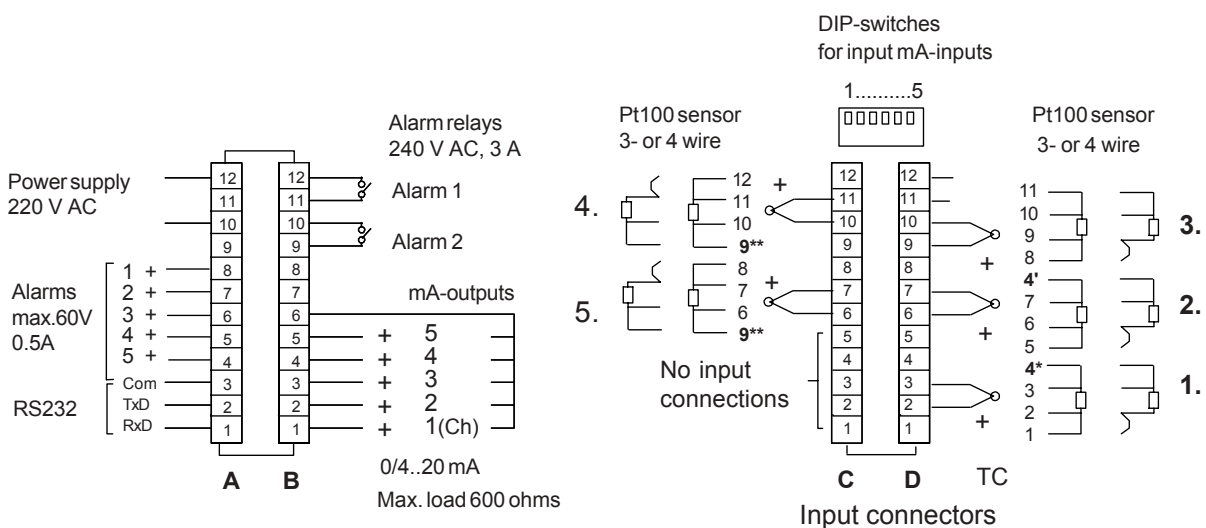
DIP-switches
for input mA-inputs

1..........5

Alarm relays
240 V AC, 3 A

Pt100 sensor
3- or 4 wire

Pt100 sensor
3- or 4 wire

Power supply
220 V AC

12
11
10
9
8
7
6
5
4
3
2
1

12
11
10
9
8
7
6
5
4
3
2
1

Alarm 1

Alarm 2

Alarms
max.60V
0.5A

1 +
2 +
3 +
4 +
5 +

RS232

Com
TxD
RxD

mA-outputs

+ 5
+ 4
+ 3
+ 2
+ 1(Ch)

0/4..20 mA

Max. load 600 ohms

A B

4.
12
11
10
9**
+

5.
8
7
6
9**
+

No input
connections

12
11
10
9
8
7
6
5
4
3
2
1

12
11
10
9
8
7
6
5
4
3
2
1

+
+
+

11
10
9
8
4'
7
6
5
4*
3
2
1

3.
2.
1.

C D TC

Input connectors